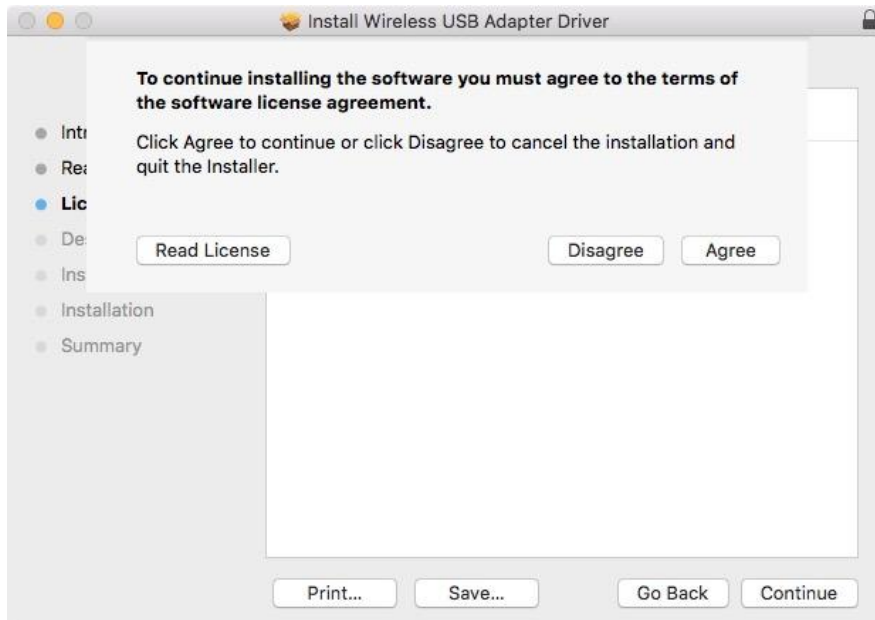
Install Wireless USB Adapter Driver

To continue installing the software you must agree to the terms of the software license agreement.

Click Agree to continue or click Disagree to cancel the installation and quit the Installer.

Read License

Disagree

Agree

Intr
Rea
Lic
De
Ins
Installation
Summary

Print...

Save...

Go Back

Continue